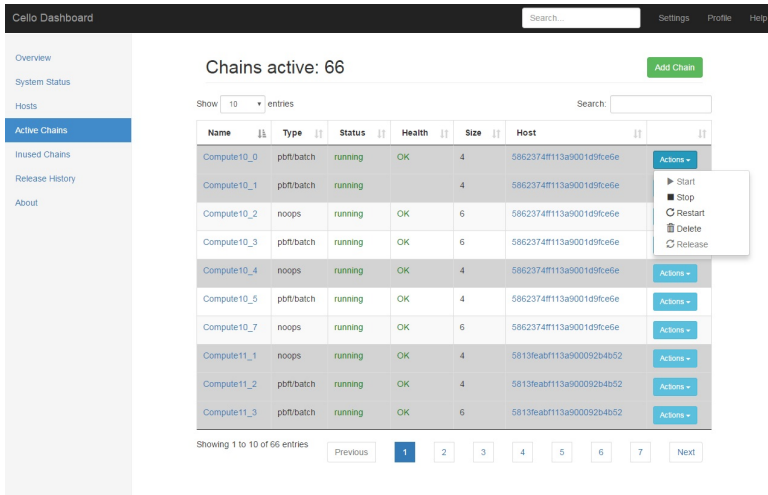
Cello Dashboard

Search...

Settings Profile Help

Overview
System Status
Hosts
Active Chains
Inused Chains
Release History
About

Chains active: 66

Add Chain

Show 10 entries

Search:

| Name | Type | Status | Health | Size | Host | |
|---|---|---|---|---|---|---|
| Compute10_0 | pbft/batch | running | OK | 4 | 5862374ff113a9001d9fce6e | Actions |
| Compute10_1 | pbft/batch | running | | 4 | 5862374ff113a9001d9fce6e | |
| Compute10_2 | noops | running | OK | 6 | 5862374ff113a9001d9fce6e | |
| Compute10_3 | pbft/batch | running | OK | 6 | 5862374ff113a9001d9fce6e | |
| Compute10_4 | noops | running | OK | 4 | 5862374ff113a9001d9fce6e | Actions |
| Compute10_5 | pbft/batch | running | OK | 4 | 5862374ff113a9001d9fce6e | Actions |
| Compute10_7 | noops | running | OK | 6 | 5862374ff113a9001d9fce6e | Actions |
| Compute11_1 | noops | running | OK | 4 | 5813feabf113a900092b4b52 | Actions |
| Compute11_2 | pbft/batch | running | OK | 4 | 5813feabf113a900092b4b52 | Actions |
| Compute11_3 | pbft/batch | running | OK | 6 | 5813feabf113a900092b4b52 | Actions |

Start
Stop
Restart
Delete
Release

Showing 1 to 10 of 66 entries

Previous 1 2 3 4 5 6 7 Next